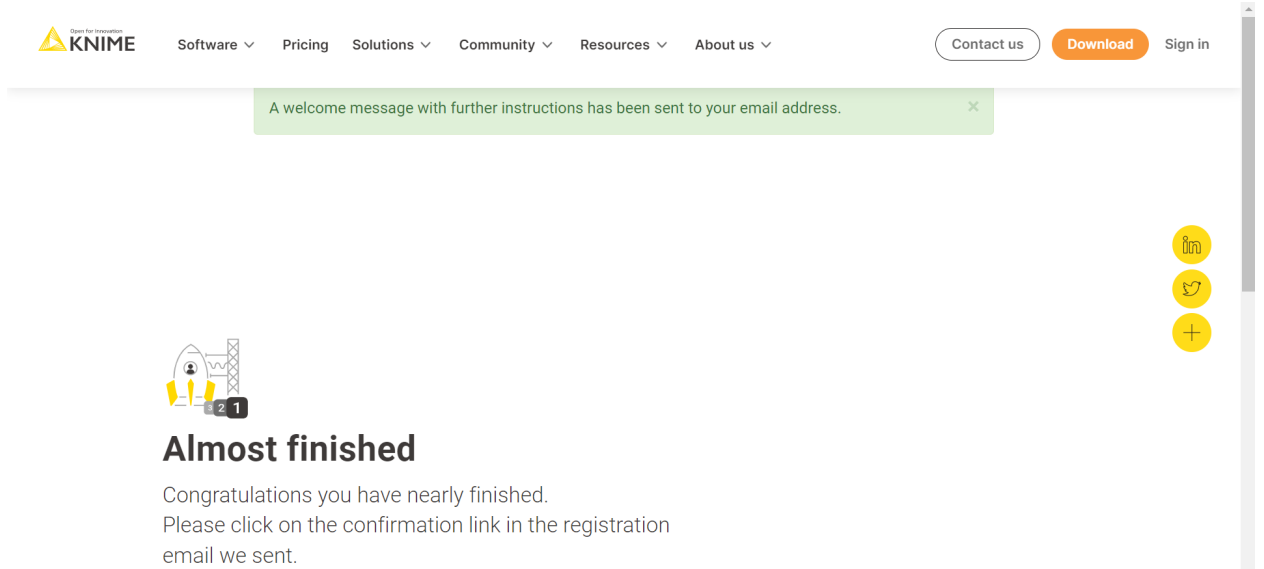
Open for Innovation
KNIME

Software Pricing Solutions Community Resources About us Contact us Download Sign in

A welcome message with further instructions has been sent to your email address. ×

3 2 1

Almost finished

Congratulations you have nearly finished.
Please click on the confirmation link in the registration email we sent.